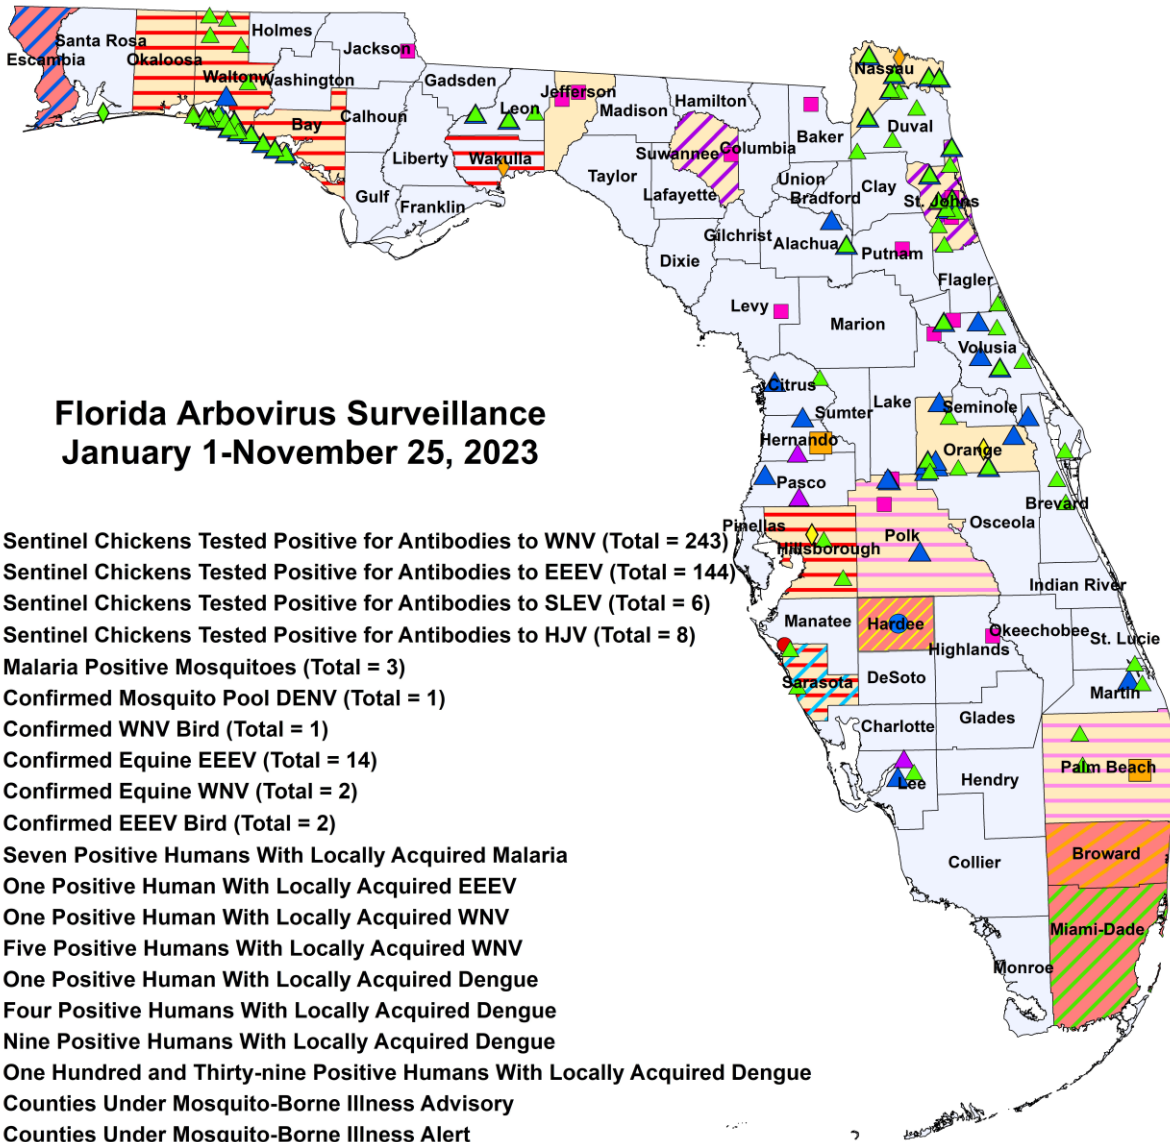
Florida Arbovirus Surveillance
January 1-November 25, 2023

Sentinel Chickens Tested Positive for Antibodies to WNV (Total = 243)
Sentinel Chickens Tested Positive for Antibodies to EEEV (Total = 144)
Sentinel Chickens Tested Positive for Antibodies to SLEV (Total = 6)
Sentinel Chickens Tested Positive for Antibodies to HJV (Total = 8)
Malaria Positive Mosquitoes (Total = 3)
Confirmed Mosquito Pool DENV (Total = 1)
Confirmed WNV Bird (Total = 1)
Confirmed Equine EEEV (Total = 14)
Confirmed Equine WNV (Total = 2)
Confirmed EEEV Bird (Total = 2)
Seven Positive Humans With Locally Acquired Malaria
One Positive Human With Locally Acquired EEEV
One Positive Human With Locally Acquired WNV
Five Positive Humans With Locally Acquired WNV
One Positive Human With Locally Acquired Dengue
Four Positive Humans With Locally Acquired Dengue
Nine Positive Humans With Locally Acquired Dengue
One Hundred and Thirty-nine Positive Humans With Locally Acquired Dengue
Counties Under Mosquito-Borne Illness Advisory
Counties Under Mosquito-Borne Illness Alert

Santa Rosa
Escambia
Okaloosa
Holmes
Jackson
Walton
Washington
Gadsden
Jefferson
Nassau
Bay
Calhoun
Leon
Madison
Hamilton
Baker
Duval
Liberty
Wakulla
Suwannee
Columbia
Gulf
Franklin
Taylor
Lafayette
Union
Bradford
Clay
St. Johns
Gilchrist
Alachua
Putnam
Dixie
Flagler
Levy
Marion
Volusia
Citrus
Sumter
Lake
Seminole
Hernando
Orange
Pasco
Brevard
Pinellas
Osceola
Hillsborough
Polk
Indian River
Manatee
Hardee
Okeechobee
St. Lucie
Highlands
Sarasota
DeSoto
Martin
Charlotte
Glades
Palm Beach
Lee
Hendry
Broward
Collier
Miami-Dade
Monroe